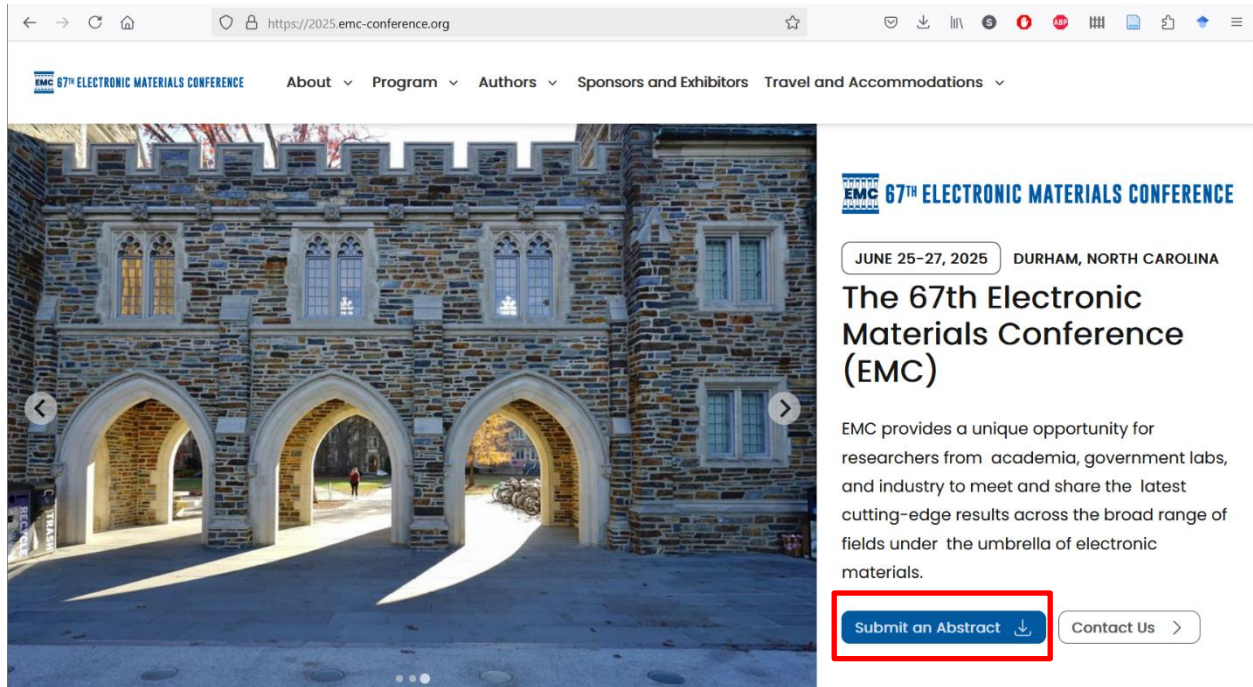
https://2025.emc-conference.org

EMC 67TH ELECTRONIC MATERIALS CONFERENCE

About Program Authors Sponsors and Exhibitors Travel and Accommodations

RECYCLE TRASH

EMC 67TH ELECTRONIC MATERIALS CONFERENCE

JUNE 25-27, 2025 DURHAM, NORTH CAROLINA

The 67th Electronic Materials Conference (EMC)

EMC provides a unique opportunity for researchers from academia, government labs, and industry to meet and share the latest cutting-edge results across the broad range of fields under the umbrella of electronic materials.

Submit an Abstract

Contact Us